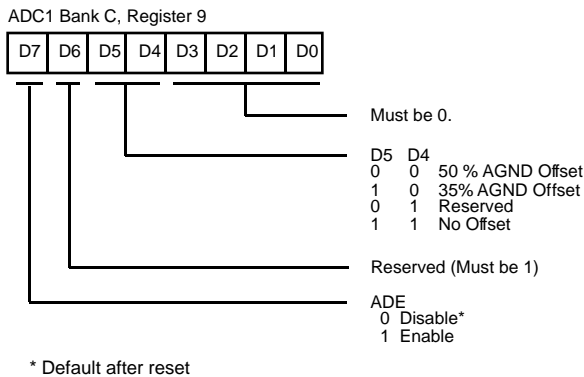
ADC1 Bank C, Register 9

| D7 | D6 | D5 | D4 | D3 | D2 | D1 | D0 |
|---|---|---|---|---|---|---|---|

Must be 0.

D5 D4
0 0 50 % AGND Offset
1 0 35% AGND Offset
0 1 Reserved
1 1 No Offset

Reserved (Must be 1)

ADE
0 Disable*
1 Enable

* Default after reset